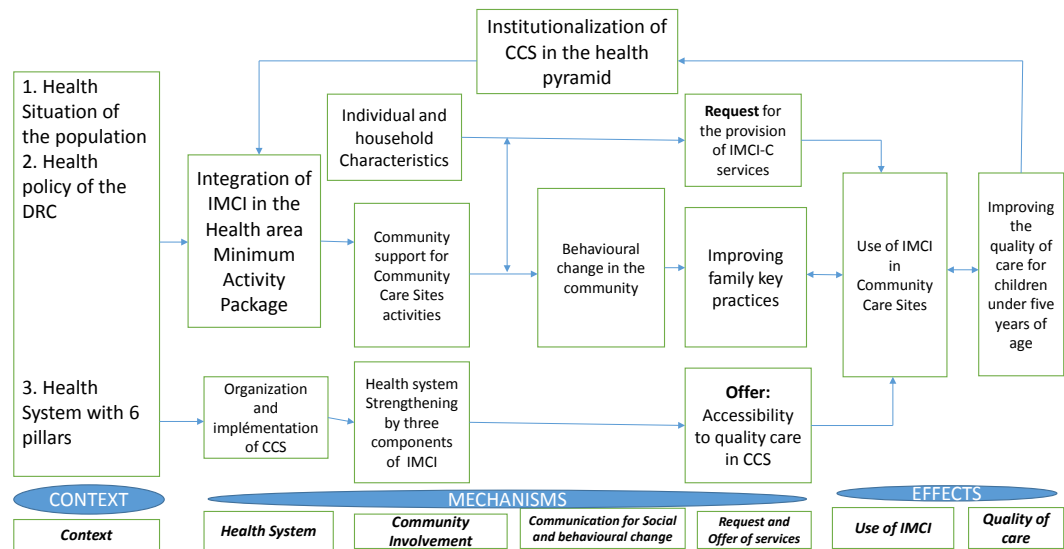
Institutionalization of CCS in the health pyramid

1. Health Situation of the population
2. Health policy of the DRC

3. Health System with 6 pillars

Individual and household Characteristics

**Request** for the provision of IMCI-C services

Integration of IMCI in the Health area Minimum Activity Package

Community support for Community Care Sites activities

Behavioural change in the community

Improving family key practices

Use of IMCI in Community Care Sites

Improving the quality of care for children under five years of age

Organization and implémentation of CCS

Health system Strengthening by three components of IMCI

**Offer:** Accessibility to quality care in CCS

CONTEXT

MECHANISMS

EFFECTS

*Context*

*Health System*

*Community Involvement*

*Communication for Social and behavioural change*

*Request and Offer of services*

*Use of IMCI*

*Quality of care*